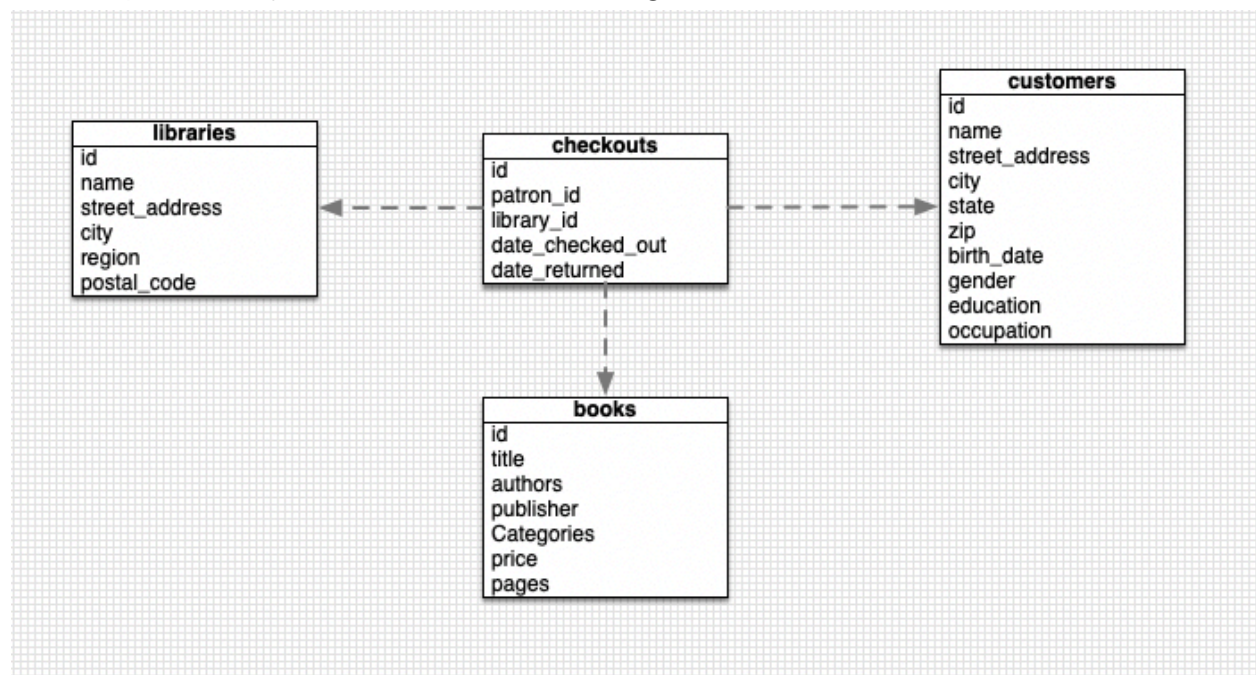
libraries
id
name
street_address
city
region
postal_code

checkouts
id
patron_id
library_id
date_checked_out
date_returned

customers
id
name
street_address
city
state
zip
birth_date
gender
education
occupation

books
id
title
authors
publisher
Categories
price
pages